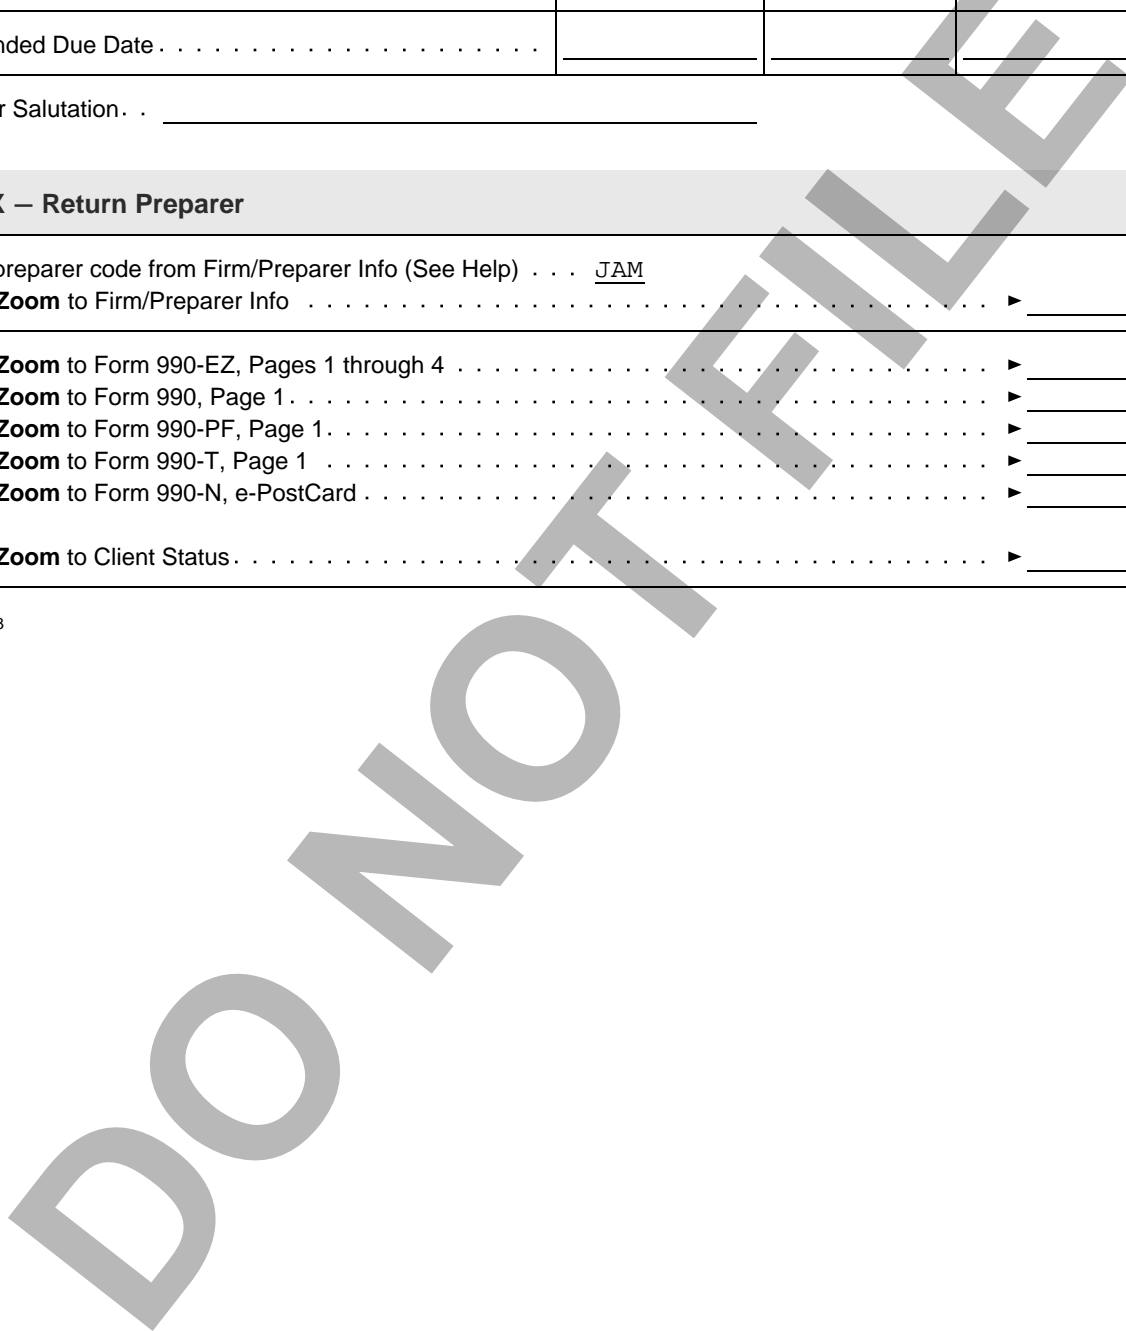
nded Due Date . . . . . . . . . . . . . . . . . .

r Salutation . .

X – Return Preparer

preparer code from Firm/Preparer Info (See Help) . . . JAM
Zoom to Firm/Preparer Info . . . . . . . . . . . . . . . . . . . . . . . . . . . . ►

Zoom to Form 990-EZ, Pages 1 through 4 . . . . . . . . . . . . . . . . . . . . . ►
Zoom to Form 990, Page 1 . . . . . . . . . . . . . . . . . . . . . . . . . . . . ►
Zoom to Form 990-PF, Page 1 . . . . . . . . . . . . . . . . . . . . . . . . . . ►
Zoom to Form 990-T, Page 1 . . . . . . . . . . . . . . . . . . . . . . . . . . ►
Zoom to Form 990-N, e-PostCard . . . . . . . . . . . . . . . . . . . . . . . . ►

Zoom to Client Status . . . . . . . . . . . . . . . . . . . . . . . . . . . . . ►

3

DO NOT FILE